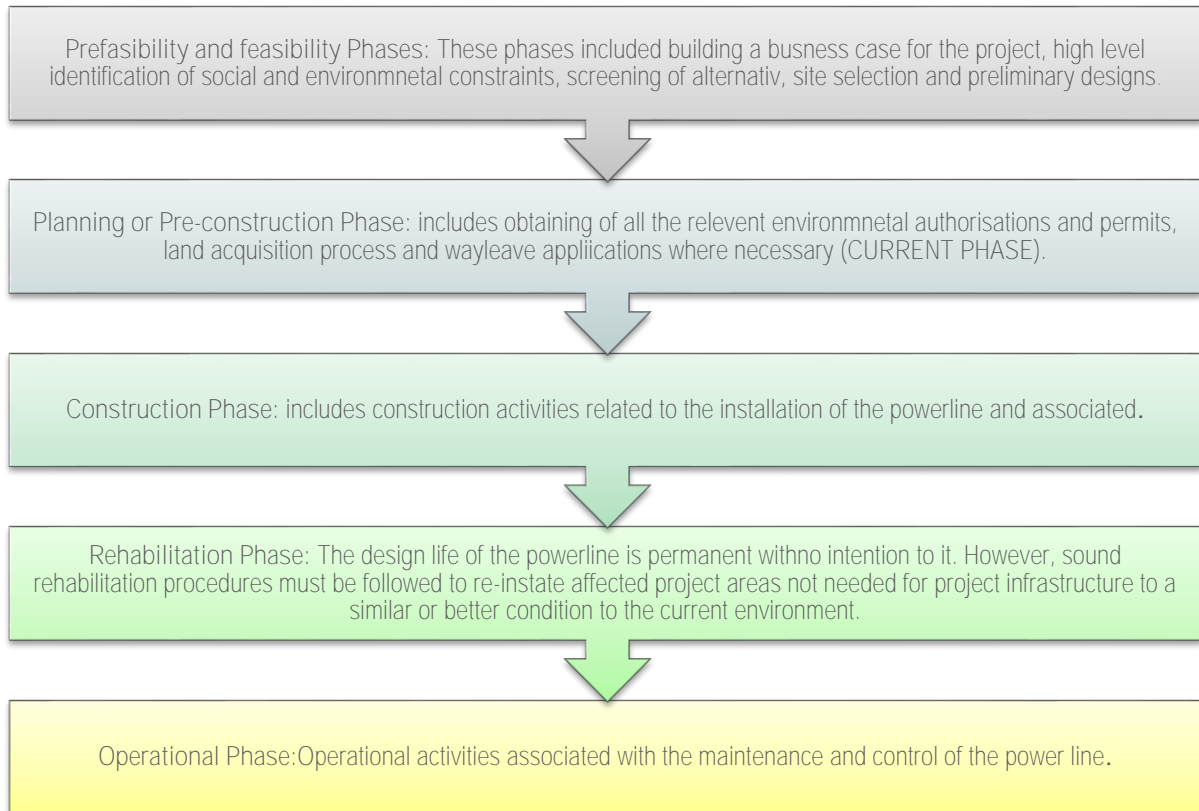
Prefasibility and feasibility Phases: These phases included building a busness case for the project, high level identification of social and environmnetal constraints, screening of alternativ, site selection and preliminary designs.

Planning or Pre-construction Phase: includes obtaining of all the relevent environmnetal authorisations and permits, land acquisition process and wayleave appliications where necessary (CURRENT PHASE).

Construction Phase: includes construction activities related to the installation of the powerline and associated.

Rehabilitation Phase: The design life of the powerline is permanent withno intention to it. However, sound rehabilitation procedures must be followed to re-instate affected project areas not needed for project infrastructure to a similar or better condition to the current environment.

Operational Phase:Operational activities associated with the maintenance and control of the power line.